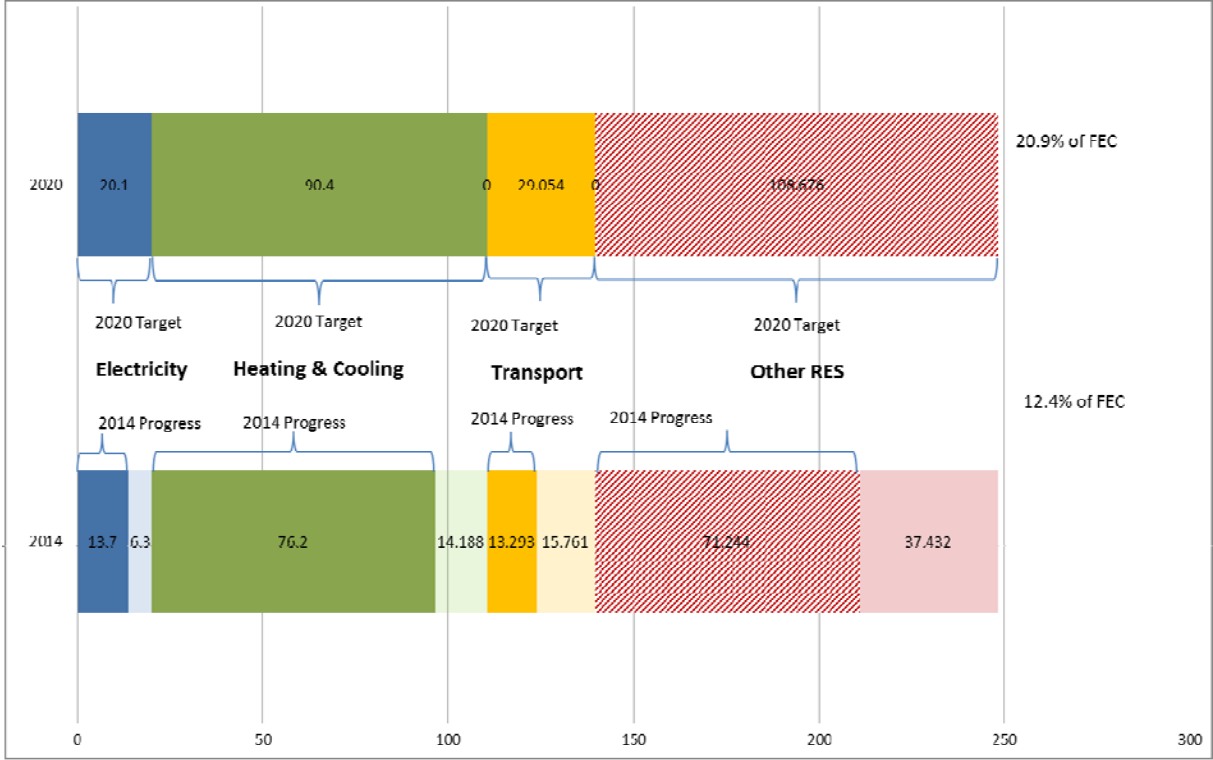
2020

20.1

90.4

0

29.054

0

108.676

20.9% of FEC

2020 Target

2020 Target

2020 Target

2020 Target

Electricity

Heating & Cooling

Transport

Other RES

12.4% of FEC

2014 Progress

2014 Progress

2014 Progress

2014 Progress

2014

13.7

6.3

76.2

14.188

13.293

15.761

71.244

37.432

0

50

100

150

200

250

300